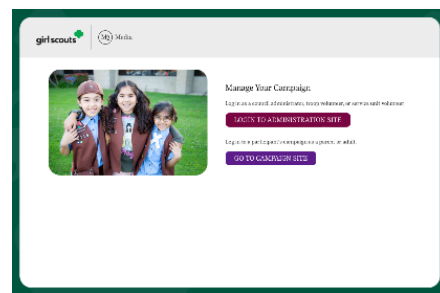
girl scouts | M2 Media

Manage Your Campaign:

Log in as a council administrator, troop volunteer, or service unit volunteer

LOGIN TO ADMINISTRATION SITE

Log in to a participant campaign as a parent, or adult.

GO TO CAMPAIGN SITE